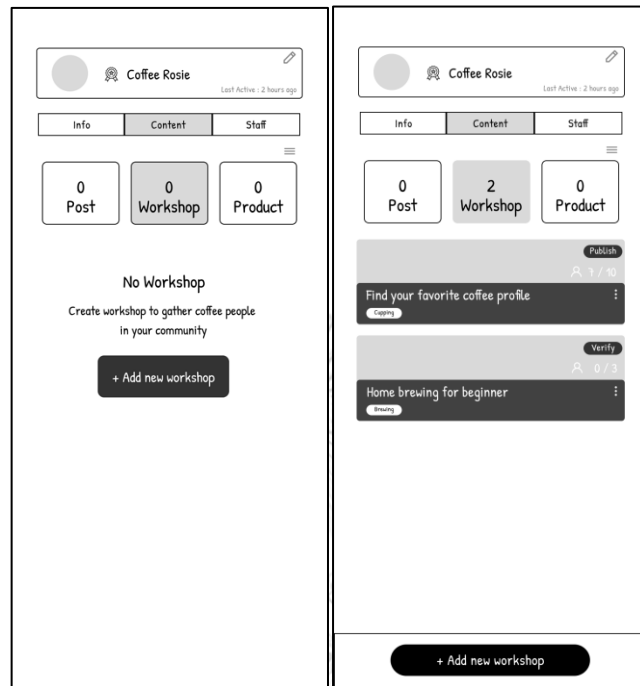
Coffee Rosie
Last Active : 2 hours ago

Info | Content | Staff

0
Post

0
Workshop

0
Product

No Workshop

Create workshop to gather coffee people in your community

+ Add new workshop

Coffee Rosie
Last Active : 2 hours ago

Info | Content | Staff

0
Post

2
Workshop

0
Product

Publish
7 / 10
Find your favorite coffee profile
Cupping

Verify
0 / 3
Home brewing for beginner
Brewing

+ Add new workshop